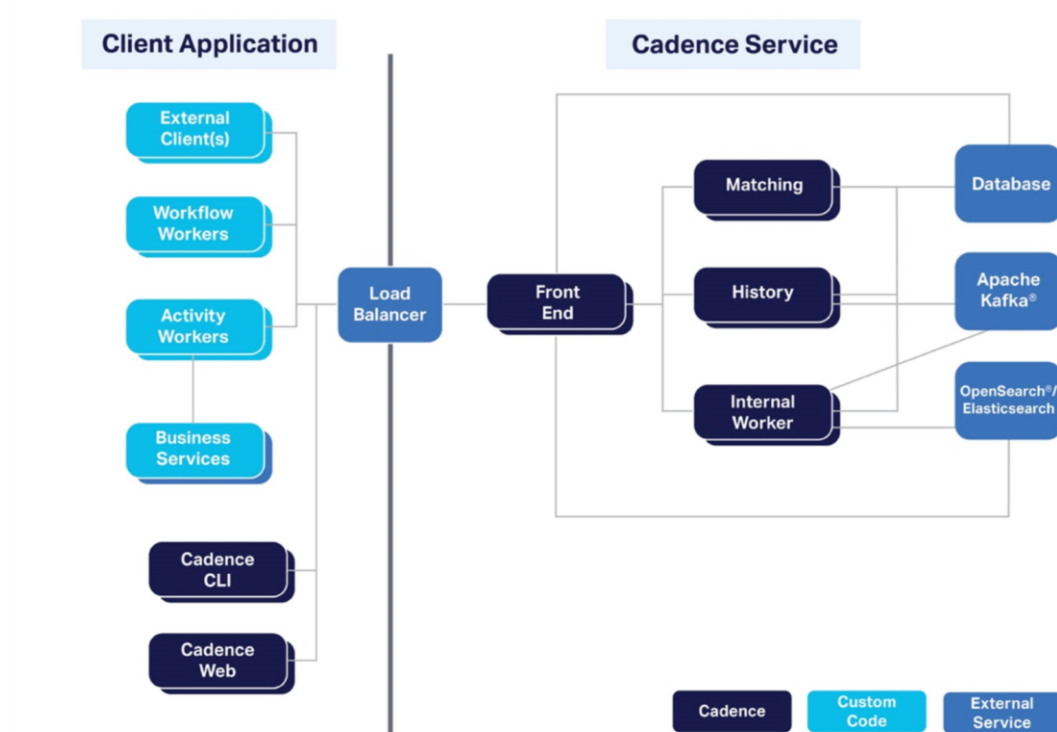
Client Application

Cadence Service

External Client(s)

Workflow Workers

Activity Workers

Business Services

Cadence CLI

Cadence Web

Load Balancer

Front End

Matching

History

Internal Worker

Database

Apache Kafka®

OpenSearch®/ Elasticsearch

Cadence

Custom Code

External Service